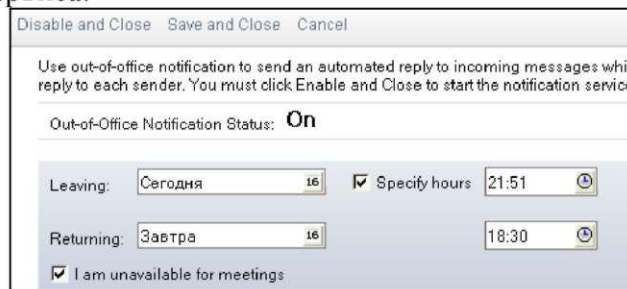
Disable and Close Save and Close Cancel

Use out-of-office notification to send an automated reply to incoming messages whi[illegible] reply to each sender. You must click Enable and Close to start the notification servic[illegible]

Out-of-Office Notification Status: On

Leaving: Сегодня 16 ☑ Specify hours 21:51

Returning: Завтра 16 18:30

☑ I am unavailable for meetings